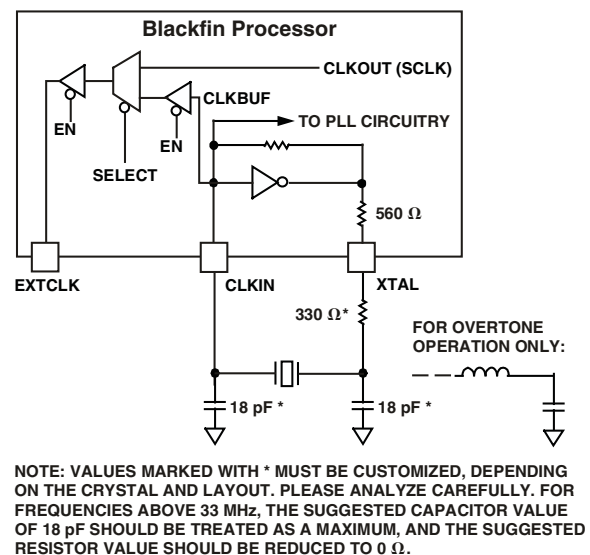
Blackfin Processor

CLKOUT (SCLK)

EN

SELECT

CLKBUF

EN

TO PLL CIRCUITRY

560 $\Omega$

EXTCLK

CLKIN

XTAL

330 $\Omega$*

FOR OVERTONE OPERATION ONLY:

18 pF *

18 pF *

NOTE: VALUES MARKED WITH * MUST BE CUSTOMIZED, DEPENDING ON THE CRYSTAL AND LAYOUT. PLEASE ANALYZE CAREFULLY. FOR FREQUENCIES ABOVE 33 MHz, THE SUGGESTED CAPACITOR VALUE OF 18 pF SHOULD BE TREATED AS A MAXIMUM, AND THE SUGGESTED RESISTOR VALUE SHOULD BE REDUCED TO 0 $\Omega$.